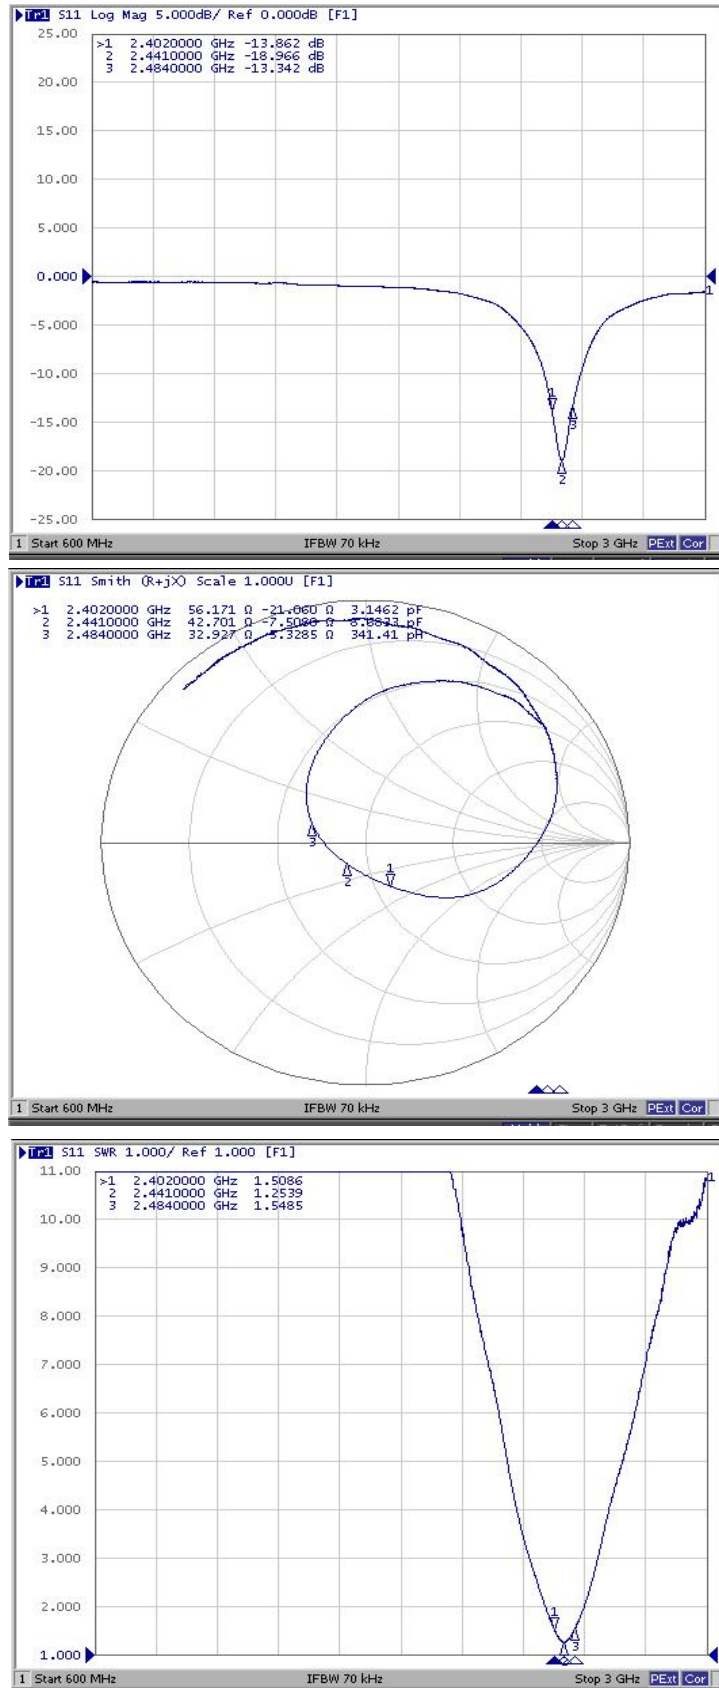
Tr1 S11 Log Mag 5.000dB/ Ref 0.000dB [F1]

>1 2.4020000 GHz -13.862 dB
2 2.4410000 GHz -18.966 dB
3 2.4840000 GHz -13.342 dB

25.00
20.00
15.00
10.00
5.000
0.000
-5.000
-10.00
-15.00
-20.00
-25.00

1
2
3

1 Start 600 MHz IFBW 70 kHz Stop 3 GHz PExt Cor

Tr1 S11 Smith (R+jX) Scale 1.000U [F1]

>1 2.4020000 GHz 56.171 Ω -21.060 Ω 3.1462 pF
2 2.4410000 GHz 42.701 Ω -7.5080 Ω 8.6873 pF
3 2.4840000 GHz 32.927 Ω 5.3285 Ω 341.41 pH

1
2
3

1 Start 600 MHz IFBW 70 kHz Stop 3 GHz PExt Cor

Tr1 S11 SWR 1.000/ Ref 1.000 [F1]

>1 2.4020000 GHz 1.5086
2 2.4410000 GHz 1.2539
3 2.4840000 GHz 1.5485

11.00
10.00
9.000
8.000
7.000
6.000
5.000
4.000
3.000
2.000
1.000

1
2
3

1 Start 600 MHz IFBW 70 kHz Stop 3 GHz PExt Cor